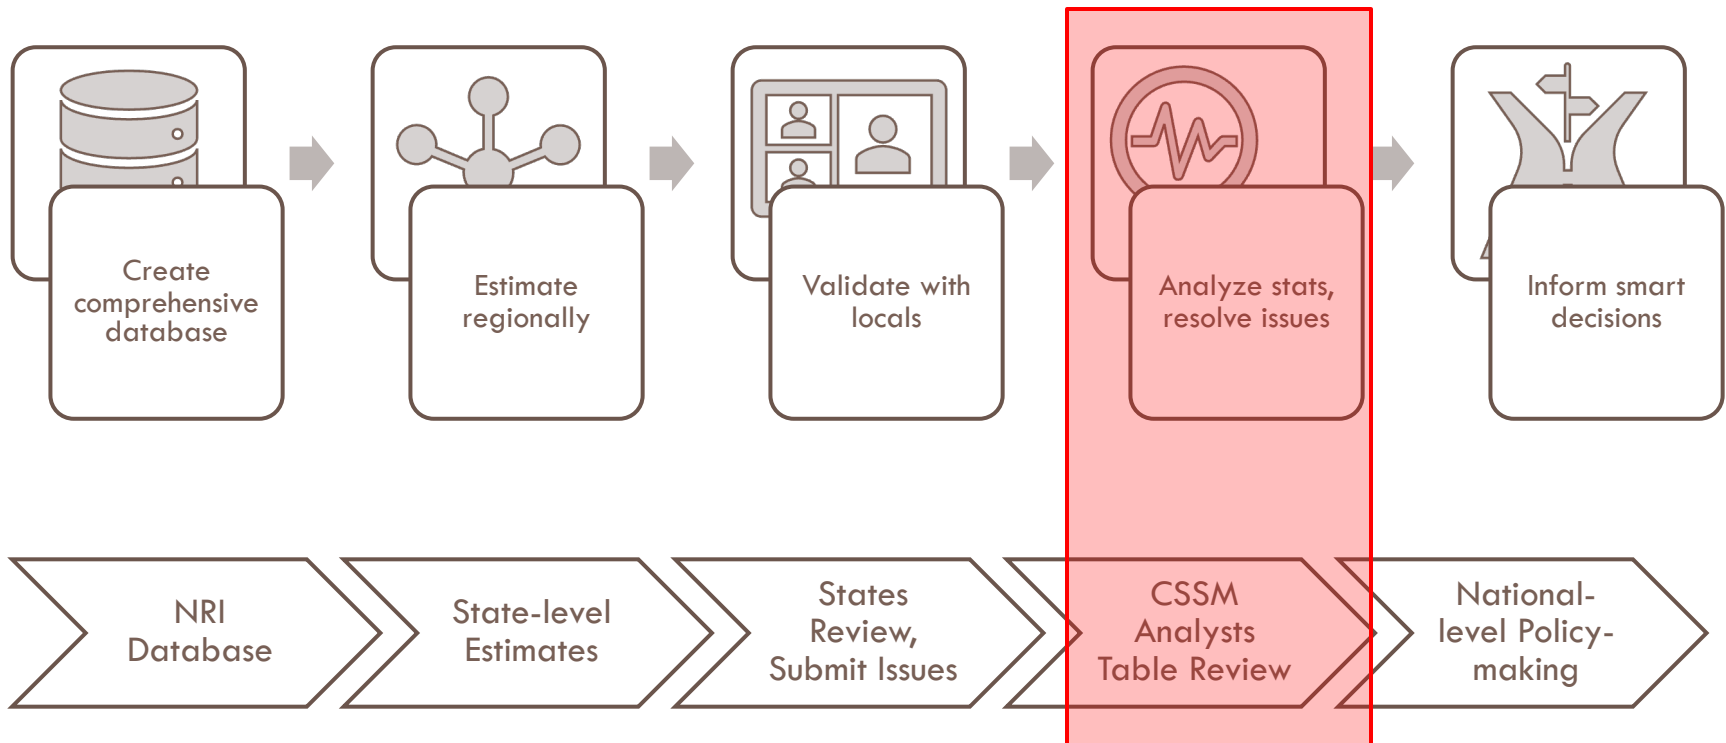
Create comprehensive database

Estimate regionally

Validate with locals

Analyze stats, resolve issues

Inform smart decisions

NRI Database

State-level Estimates

States Review, Submit Issues

CSSM Analysts Table Review

National-level Policy-making